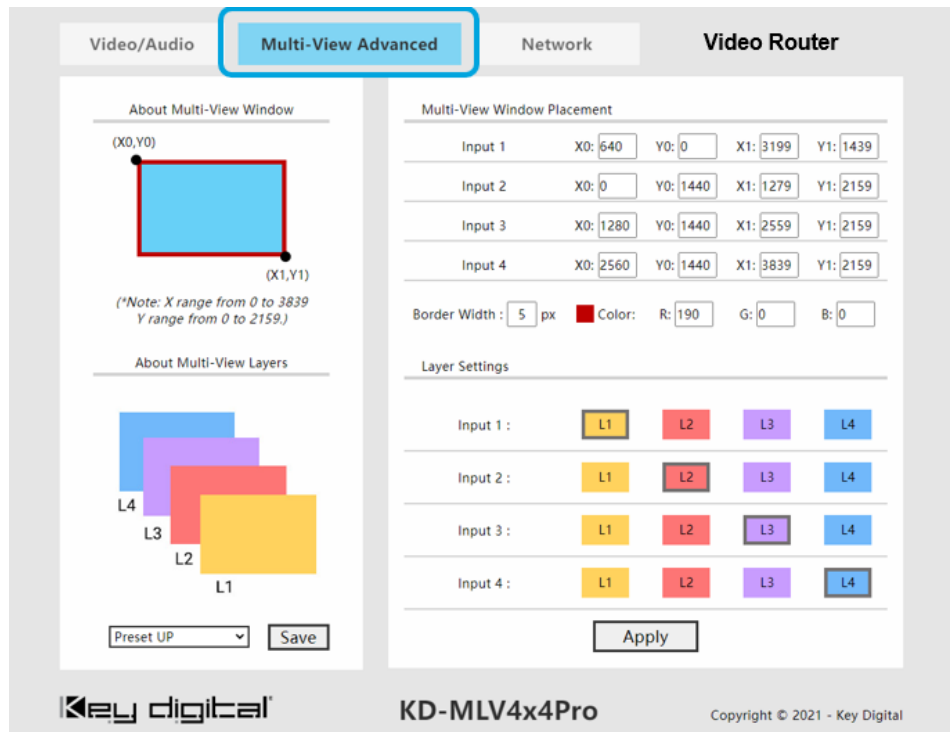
Video/Audio Multi-View Advanced Network Video Router

About Multi-View Window

(X0,Y0)

(X1,Y1)

(*Note: X range from 0 to 3839 Y range from 0 to 2159.)

About Multi-View Layers

L4
L3
L2
L1

Preset UP Save

Multi-View Window Placement

| | | | | |
|---|---|---|---|---|
| Input 1 | X0: 640 | Y0: 0 | X1: 3199 | Y1: 1439 |
| Input 2 | X0: 0 | Y0: 1440 | X1: 1279 | Y1: 2159 |
| Input 3 | X0: 1280 | Y0: 1440 | X1: 2559 | Y1: 2159 |
| Input 4 | X0: 2560 | Y0: 1440 | X1: 3839 | Y1: 2159 |

Border Width : 5 px Color: R: 190 G: 0 B: 0

Layer Settings

| | | | | |
|---|---|---|---|---|
| Input 1 : | L1 | L2 | L3 | L4 |
| Input 2 : | L1 | L2 | L3 | L4 |
| Input 3 : | L1 | L2 | L3 | L4 |
| Input 4 : | L1 | L2 | L3 | L4 |

Apply

Key digital®

KD-MLV4x4Pro

Copyright © 2021 - Key Digital